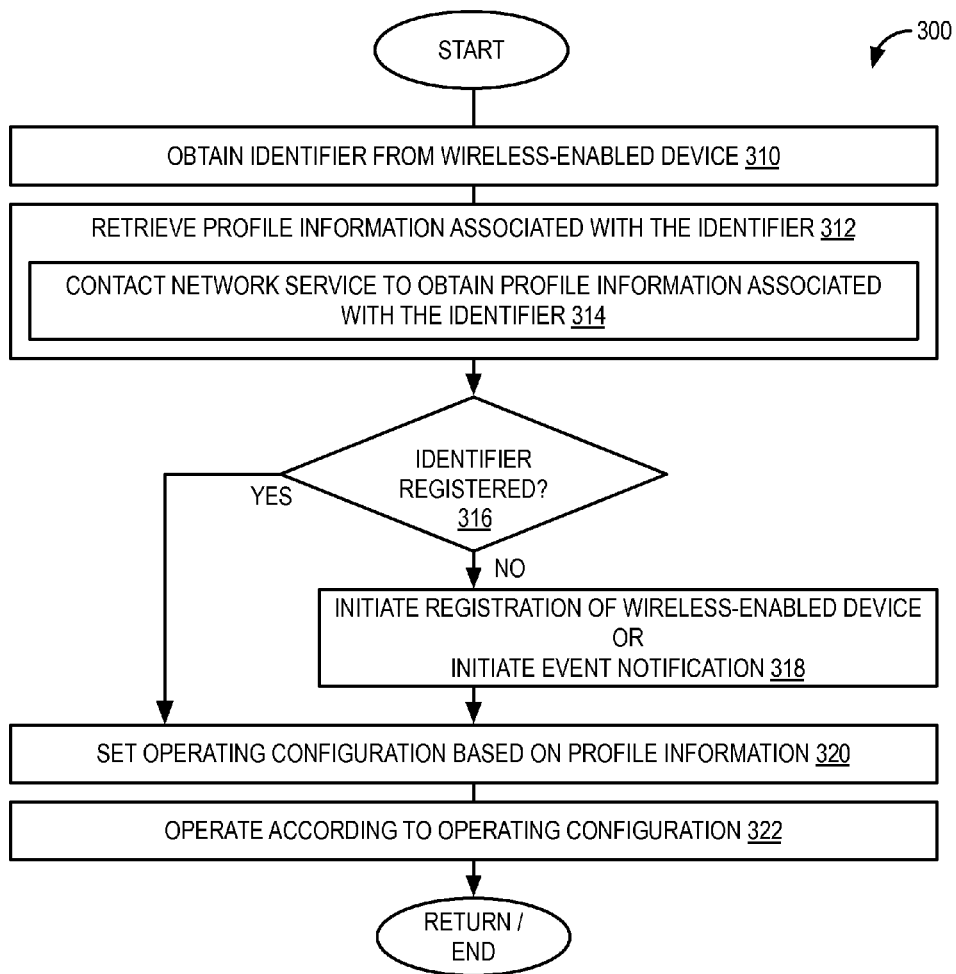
START

300

OBTAIN IDENTIFIER FROM WIRELESS-ENABLED DEVICE 310

RETRIEVE PROFILE INFORMATION ASSOCIATED WITH THE IDENTIFIER 312

CONTACT NETWORK SERVICE TO OBTAIN PROFILE INFORMATION ASSOCIATED WITH THE IDENTIFIER 314

IDENTIFIER REGISTERED? 316

YES

NO

INITIATE REGISTRATION OF WIRELESS-ENABLED DEVICE
OR
INITIATE EVENT NOTIFICATION 318

SET OPERATING CONFIGURATION BASED ON PROFILE INFORMATION 320

OPERATE ACCORDING TO OPERATING CONFIGURATION 322

RETURN / END